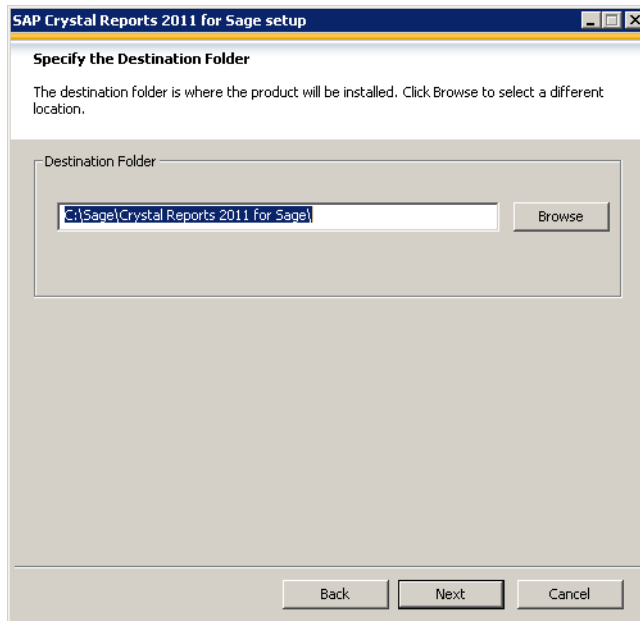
SAP Crystal Reports 2011 for Sage setup

Specify the Destination Folder

The destination folder is where the product will be installed. Click Browse to select a different location.

Destination Folder

C:\Sage\Crystal Reports 2011 for Sage\

Browse

Back

Next

Cancel